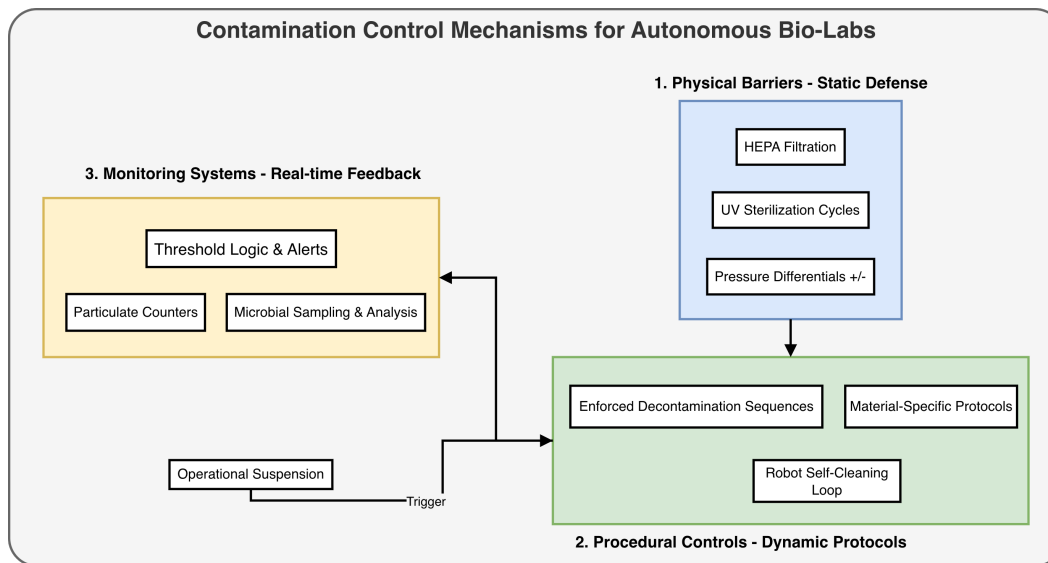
Contamination Control Mechanisms for Autonomous Bio-Labs

1. Physical Barriers - Static Defense

HEPA Filtration

UV Sterilization Cycles

Pressure Differentials +/-

3. Monitoring Systems - Real-time Feedback

Threshold Logic & Alerts

Particulate Counters

Microbial Sampling & Analysis

Enforced Decontamination Sequences

Material-Specific Protocols

Robot Self-Cleaning Loop

Operational Suspension

Trigger

2. Procedural Controls - Dynamic Protocols